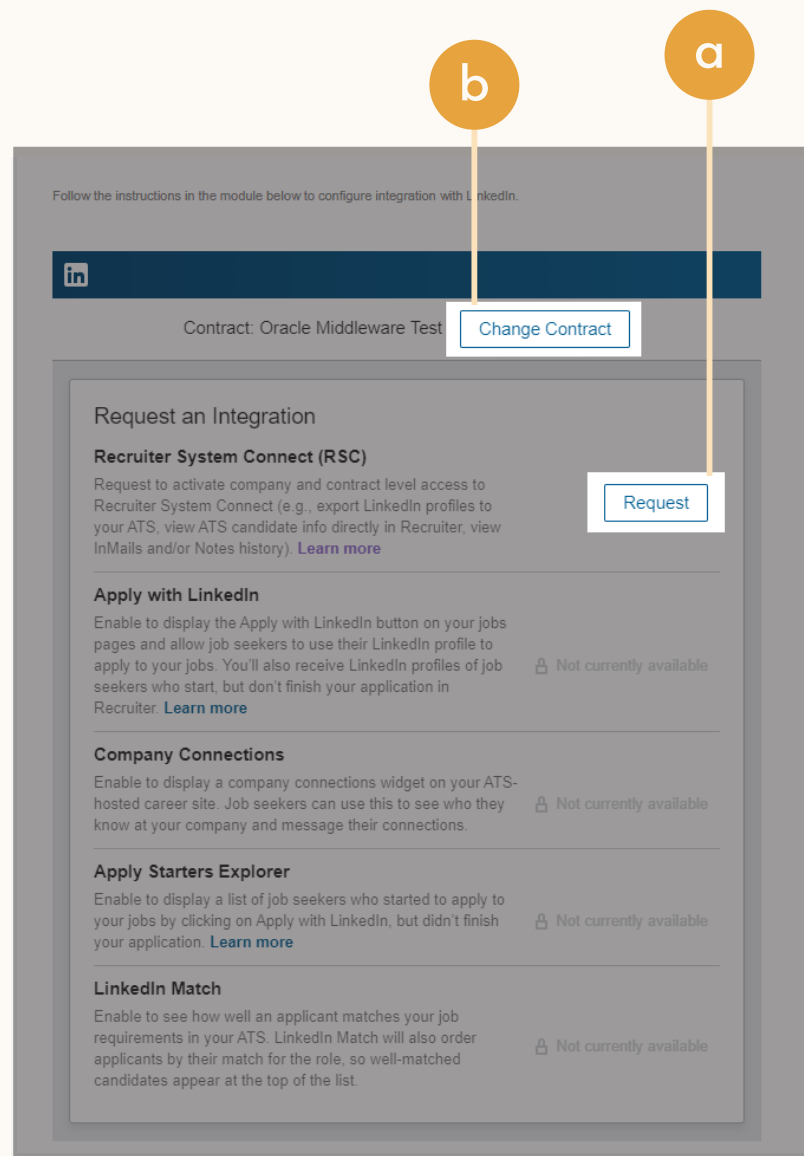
b

a

Follow the instructions in the module below to configure integration with LinkedIn.

in

Contract: Oracle Middleware Test Change Contract

Request an Integration

Recruiter System Connect (RSC)

Request to activate company and contract level access to Recruiter System Connect (e.g., export LinkedIn profiles to your ATS, view ATS candidate info directly in Recruiter, view InMails and/or Notes history). Learn more

Request

Apply with LinkedIn

Enable to display the Apply with LinkedIn button on your jobs pages and allow job seekers to use their LinkedIn profile to apply to your jobs. You'll also receive LinkedIn profiles of job seekers who start, but don't finish your application in Recruiter. Learn more

Not currently available

Company Connections

Enable to display a company connections widget on your ATS-hosted career site. Job seekers can use this to see who they know at your company and message their connections.

Not currently available

Apply Starters Explorer

Enable to display a list of job seekers who started to apply to your jobs by clicking on Apply with LinkedIn, but didn't finish your application. Learn more

Not currently available

LinkedIn Match

Enable to see how well an applicant matches your job requirements in your ATS. LinkedIn Match will also order applicants by their match for the role, so well-matched candidates appear at the top of the list.

Not currently available